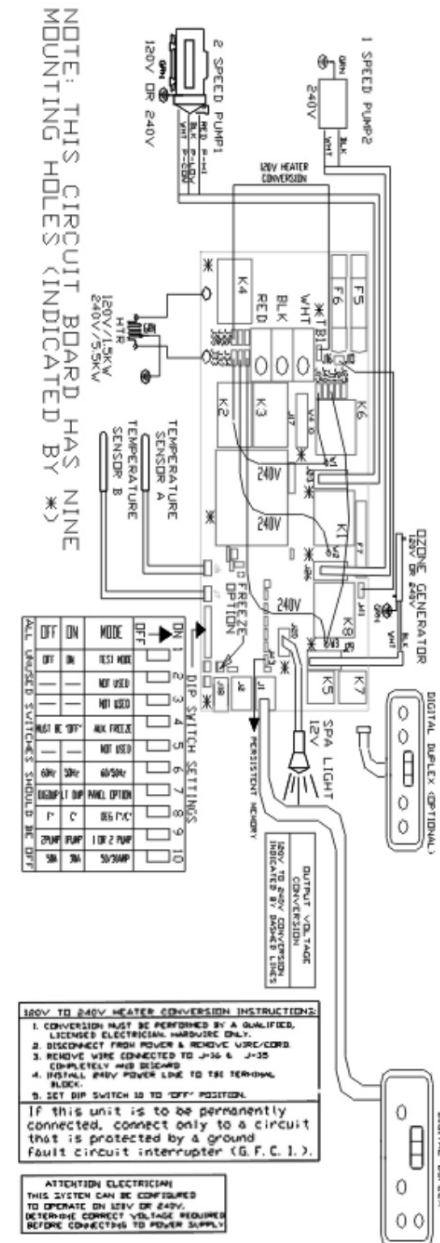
NOTE: THIS CIRCUIT BOARD HAS NINE MOUNTING HOLES (INDICATED BY ✱)

2 SPEED PUMP1
120V OR 240V
GRN
WHT
BLK
RED
P-HI
P-LOW

1 SPEED PUMP2
240V
GRN
BLK

120V HEATER CONVERSION

F5
F6
WHT
BLK
RED
K4
K6
K3
K2
J17
240V
240V
K1
F7
HTR
120V/1.5KW
240V/5.5KW
GRN

TEMPERATURE SENSOR A
TEMPERATURE SENSOR B

OZONE GENERATOR
120V OR 240V
GRN
WHT
BLK
K8
K5
K7
240V
FREEZE OPTION
J1
J2
J38
ON
OFF
1 2 3 4 5 6 7 8 9 10
DIP SWITCH SETTINGS

| OFF | ON | MODE |
|---|---|---|
| OFF | ON | TEST MODE |
| — | — | NOT USED |
| — | — | NOT USED |
| MUST BE "OFF" | | AUX FREEZE |
| — | — | NOT USED |
| 60Hz | 50Hz | 60/50Hz |
| DIGDUP | LT DUP | PANEL OPTION |
| F° | C° | DEG F°/C° |
| 2PUMP | 1PUMP | 1 OR 2 PUMP |
| 50A | 30A | 50/30AMP |

ALL UNUSED SWITCHES SHOULD BE OFF

SPA LIGHT
12V
PERSISTENT MEMORY

DIGITAL DUPLEX (OPTIONAL)

OUTPUT VOLTAGE CONVERSION
120V TO 240V CONVERSION INDICATED BY DASHED LINES

120V TO 240V HEATER CONVERSION INSTRUCTIONS:
1. CONVERSION MUST BE PERFORMED BY A QUALIFIED, LICENSED ELECTRICIAN. HARDWIRE ONLY.
2. DISCONNECT FROM POWER & REMOVE WIRE/CORD.
3. REMOVE WIRE CONNECTED TO J-36 & J-35 COMPLETELY AND DISCARD
4. INSTALL 240V POWER LINE TO TB1 TERMINAL BLOCK.
5. SET DIP SWITCH 10 TO "OFF" POSITION.

If this unit is to be permanently connected, connect only to a circuit that is protected by a ground fault circuit interrupter (G.F.C.I.).

ATTENTION ELECTRICIAN
THIS SYSTEM CAN BE CONFIGURED TO OPERATE ON 120V OR 240V.
DETERMINE CORRECT VOLTAGE REQUIRED BEFORE CONNECTING TO POWER SUPPLY

DIGITAL DUPLEX